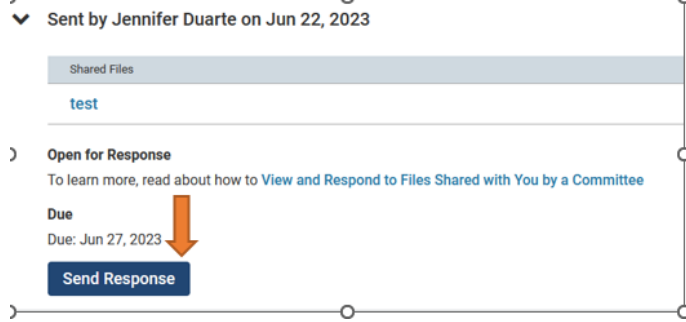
Sent by Jennifer Duarte on Jun 22, 2023

Shared Files

test

Open for Response

To learn more, read about how to View and Respond to Files Shared with You by a Committee

Due

Due: Jun 27, 2023

Send Response